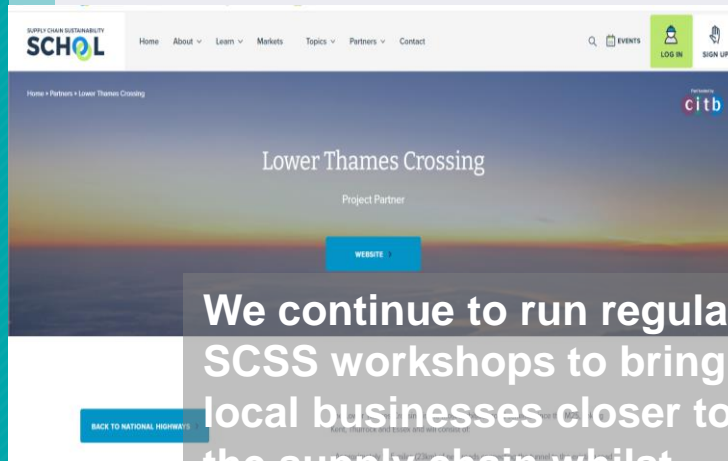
SUPPLY CHAIN SUSTAINABILITY SCHOOL

Home About Learn Markets Topics Partners Contact

EVENTS LOG IN SIGN UP

Home » Partners » Lower Thames Crossing

Part funded by citb

Lower Thames Crossing

Project Partner

WEBSITE

BACK TO NATIONAL HIGHWAYS

We continue to run regula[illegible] SCSS workshops to bring local businesses closer to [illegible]

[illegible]